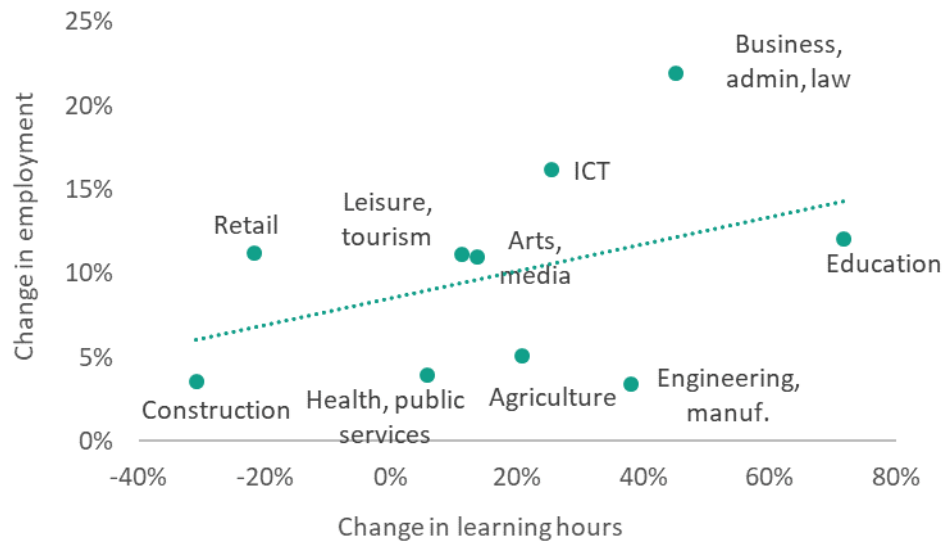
25%
20%
15%
10%
5%
0%

Change in employment

Business, admin, law

ICT

Leisure, tourism

Retail

Arts, media

Education

Construction

Health, public services

Agriculture

Engineering, manuf.

-40%
-20%
0%
20%
40%
60%
80%

Change in learning hours